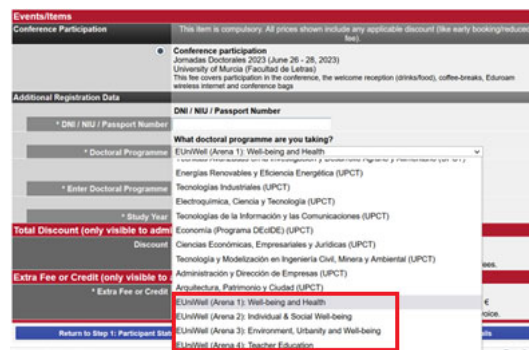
Events/Items

Conference Participation

This item is compulsory. All prices shown include any applicable discount (like early booking/reduced fee).

Conference participation
Jornadas Doctorales 2023 (June 26 - 28, 2023)
University of Murcia (Facultad de Letras)
This fee covers participation in the conference, the welcome reception (drinks/food), coffee-breaks, Eduroam wireless internet and conference bags

Additional Registration Data

DNI / NIU / Passport Number

* DNI / NIU / Passport Number

What doctoral programme are you taking?

* Doctoral Programme

EUniWell (Arena 1): Well-being and Health

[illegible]

Energías Renovables y Eficiencia Energética (UPCT)

Tecnologías Industriales (UPCT)

* Enter Doctoral Programme

Electroquímica, Ciencia y Tecnología (UPCT)

Tecnologías de la Información y las Comunicaciones (UPCT)

* Study Year

Economía (Programa DEcIDE) (UPCT)

Total Discount (only visible to adm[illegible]

Discount

Ciencias Económicas, Empresariales y Jurídicas (UPCT)

Tecnología y Modelización en Ingeniería Civil, Minera y Ambiental (UPCT)

Extra Fee or Credit (only visible to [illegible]

Administración y Dirección de Empresas (UPCT)

* Extra Fee or Credit

Arquitectura, Patrimonio y Ciudad (UPCT)

EUniWell (Arena 1): Well-being and Health

EUniWell (Arena 2): Individual & Social Well-being

EUniWell (Arena 3): Environment, Urbanity and Well-being

EUniWell (Arena 4): Teacher Education

Return to Step 1: Participant Sta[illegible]

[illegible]ees.

€

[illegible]ils